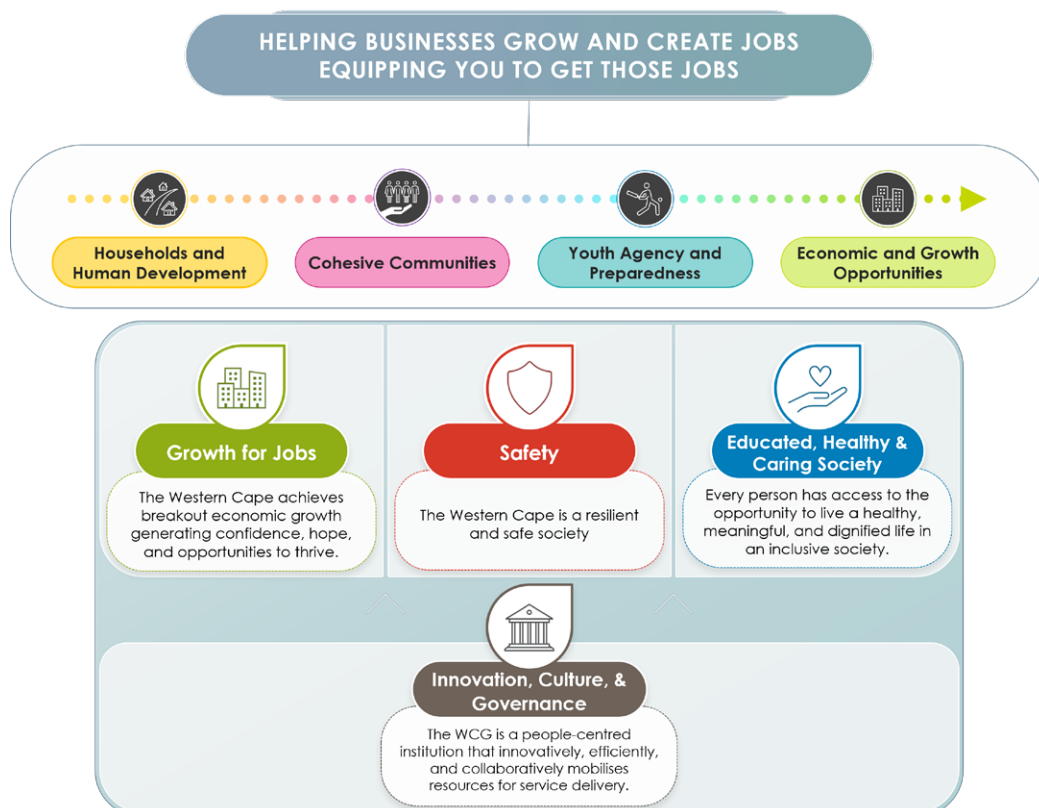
HELPING BUSINESSES GROW AND CREATE JOBS
EQUIPPING YOU TO GET THOSE JOBS

Households and Human Development

Cohesive Communities

Youth Agency and Preparedness

Economic and Growth Opportunities

Growth for Jobs

The Western Cape achieves breakout economic growth generating confidence, hope, and opportunities to thrive.

Safety

The Western Cape is a resilient and safe society

Educated, Healthy & Caring Society

Every person has access to the opportunity to live a healthy, meaningful, and dignified life in an inclusive society.

Innovation, Culture, & Governance

The WCG is a people-centred institution that innovatively, efficiently, and collaboratively mobilises resources for service delivery.